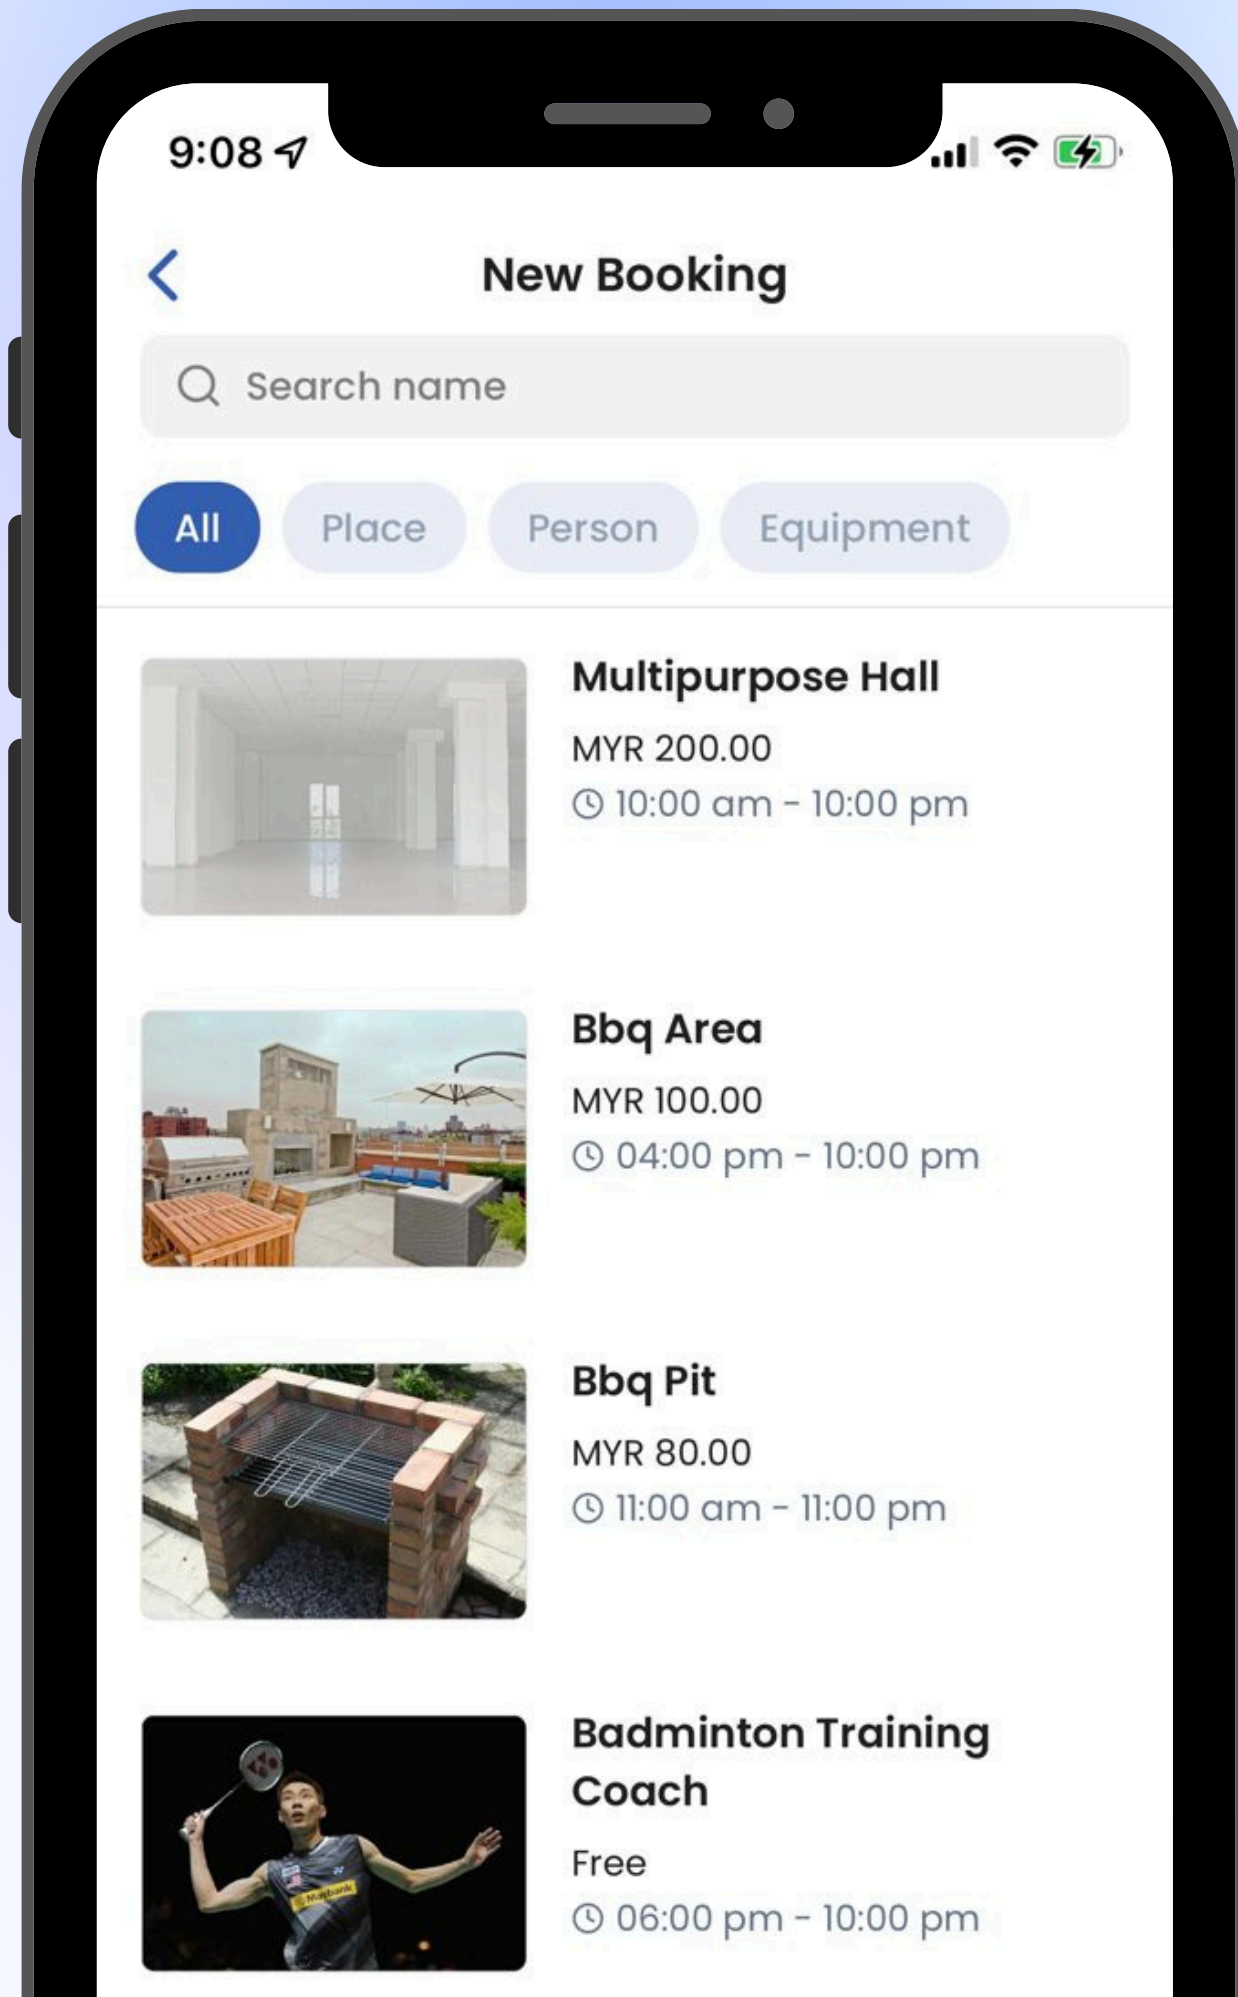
9:08

New Booking

Search name

All Place Person Equipment

Multipurpose Hall
MYR 200.00
10:00 am - 10:00 pm

Bbq Area
MYR 100.00
04:00 pm - 10:00 pm

Bbq Pit
MYR 80.00
11:00 am - 11:00 pm

Badminton Training Coach
Free
06:00 pm - 10:00 pm